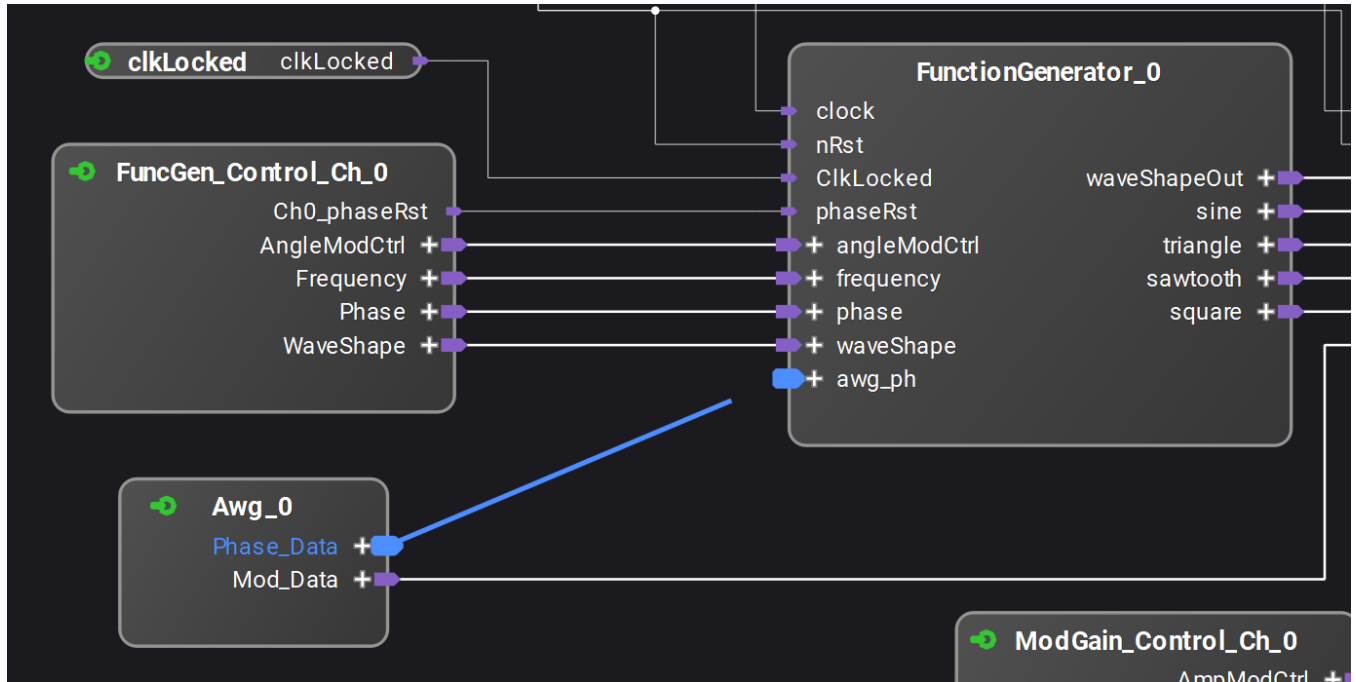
clkLocked clkLocked

FunctionGenerator_0
clock
nRst
ClkLocked
phaseRst
angleModCtrl
frequency
phase
waveShape
awg_ph
waveShapeOut
sine
triangle
sawtooth
square

FuncGen_Control_Ch_0
Ch0_phaseRst
AngleModCtrl
Frequency
Phase
WaveShape

Awg_0
Phase_Data
Mod_Data

ModGain_Control_Ch_0
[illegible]